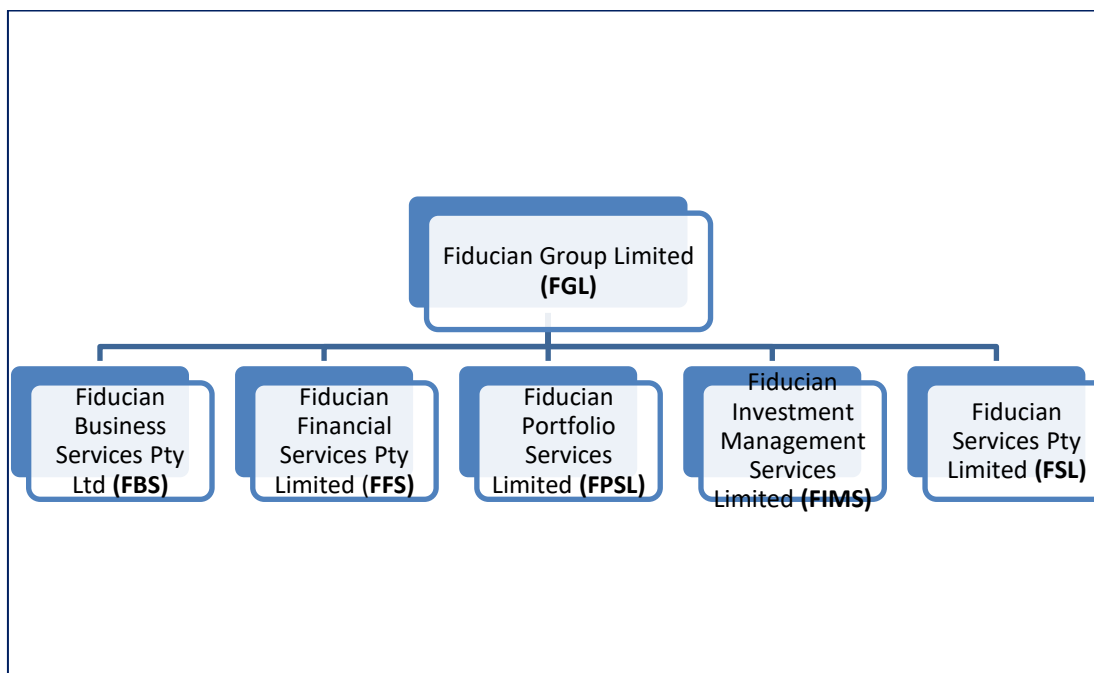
Fiducian Group Limited (FGL)

Fiducian Business Services Pty Ltd (FBS)

Fiducian Financial Services Pty Limited (FFS)

Fiducian Portfolio Services Limited (FPSL)

Fiducian Investment Management Services Limited (FIMS)

Fiducian Services Pty Limited (FSL)